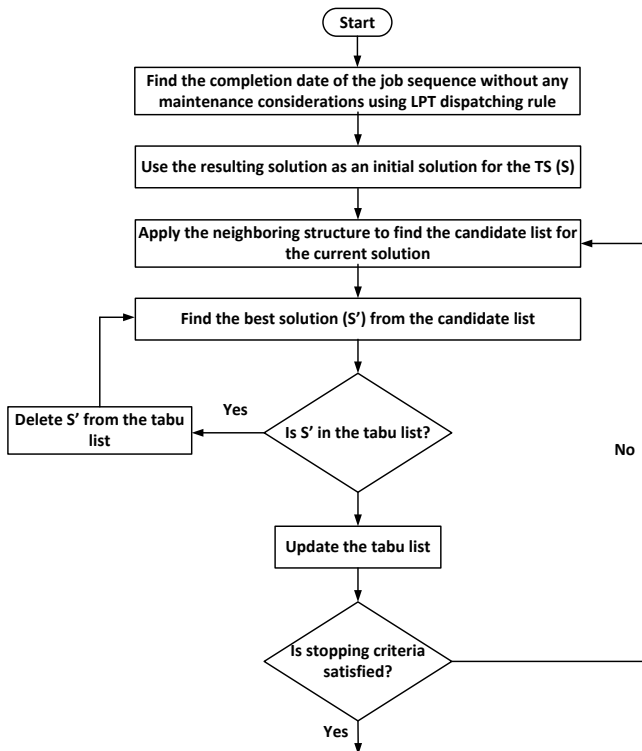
Start

Find the completion date of the job sequence without any maintenance considerations using LPT dispatching rule

Use the resulting solution as an initial solution for the TS (S)

Apply the neighboring structure to find the candidate list for the current solution

Find the best solution (S') from the candidate list

Is S' in the tabu list?

Yes

Delete S' from the tabu list

No

Update the tabu list

Is stopping criteria satisfied?

Yes